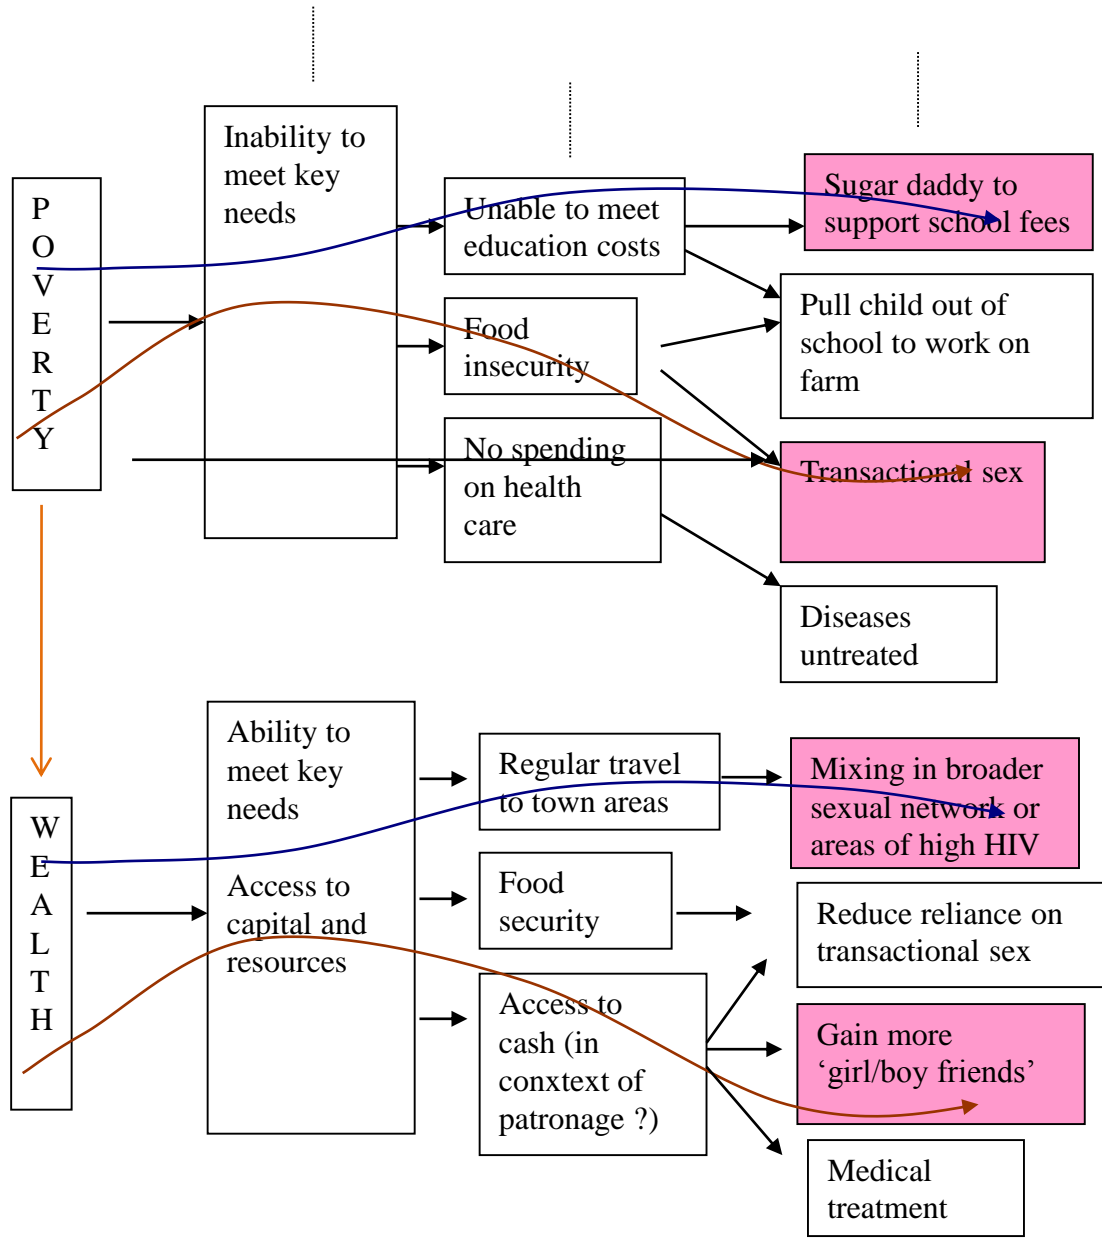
POVERTY

Inability to meet key needs

Unable to meet education costs

Food insecurity

No spending on health care

Sugar daddy to support school fees

Pull child out of school to work on farm

Transactional sex

Diseases untreated

WEALTH

Ability to meet key needs

Access to capital and resources

Regular travel to town areas

Food security

Access to cash (in conxtext of patronage ?)

Mixing in broader sexual network or areas of high HIV

Reduce reliance on transactional sex

Gain more ‘girl/boy friends’

Medical treatment